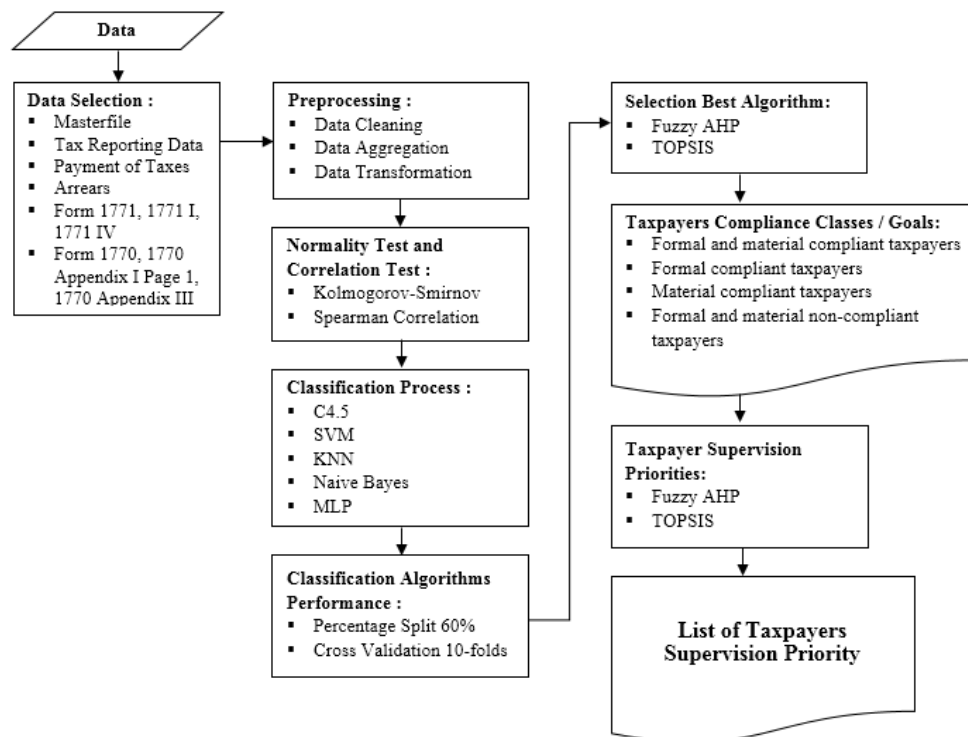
Data

Data Selection :
- Masterfile
- Tax Reporting Data
- Payment of Taxes
- Arrears
- Form 1771, 1771 I, 1771 IV
- Form 1770, 1770 Appendix I Page 1, 1770 Appendix III

Preprocessing :
- Data Cleaning
- Data Aggregation
- Data Transformation

Normality Test and Correlation Test :
- Kolmogorov-Smirnov
- Spearman Correlation

Classification Process :
- C4.5
- SVM
- KNN
- Naive Bayes
- MLP

Classification Algorithms Performance :
- Percentage Split 60%
- Cross Validation 10-folds

Selection Best Algorithm:
- Fuzzy AHP
- TOPSIS

Taxpayers Compliance Classes / Goals:
- Formal and material compliant taxpayers
- Formal compliant taxpayers
- Material compliant taxpayers
- Formal and material non-compliant taxpayers

Taxpayer Supervision Priorities:
- Fuzzy AHP
- TOPSIS

List of Taxpayers Supervision Priority